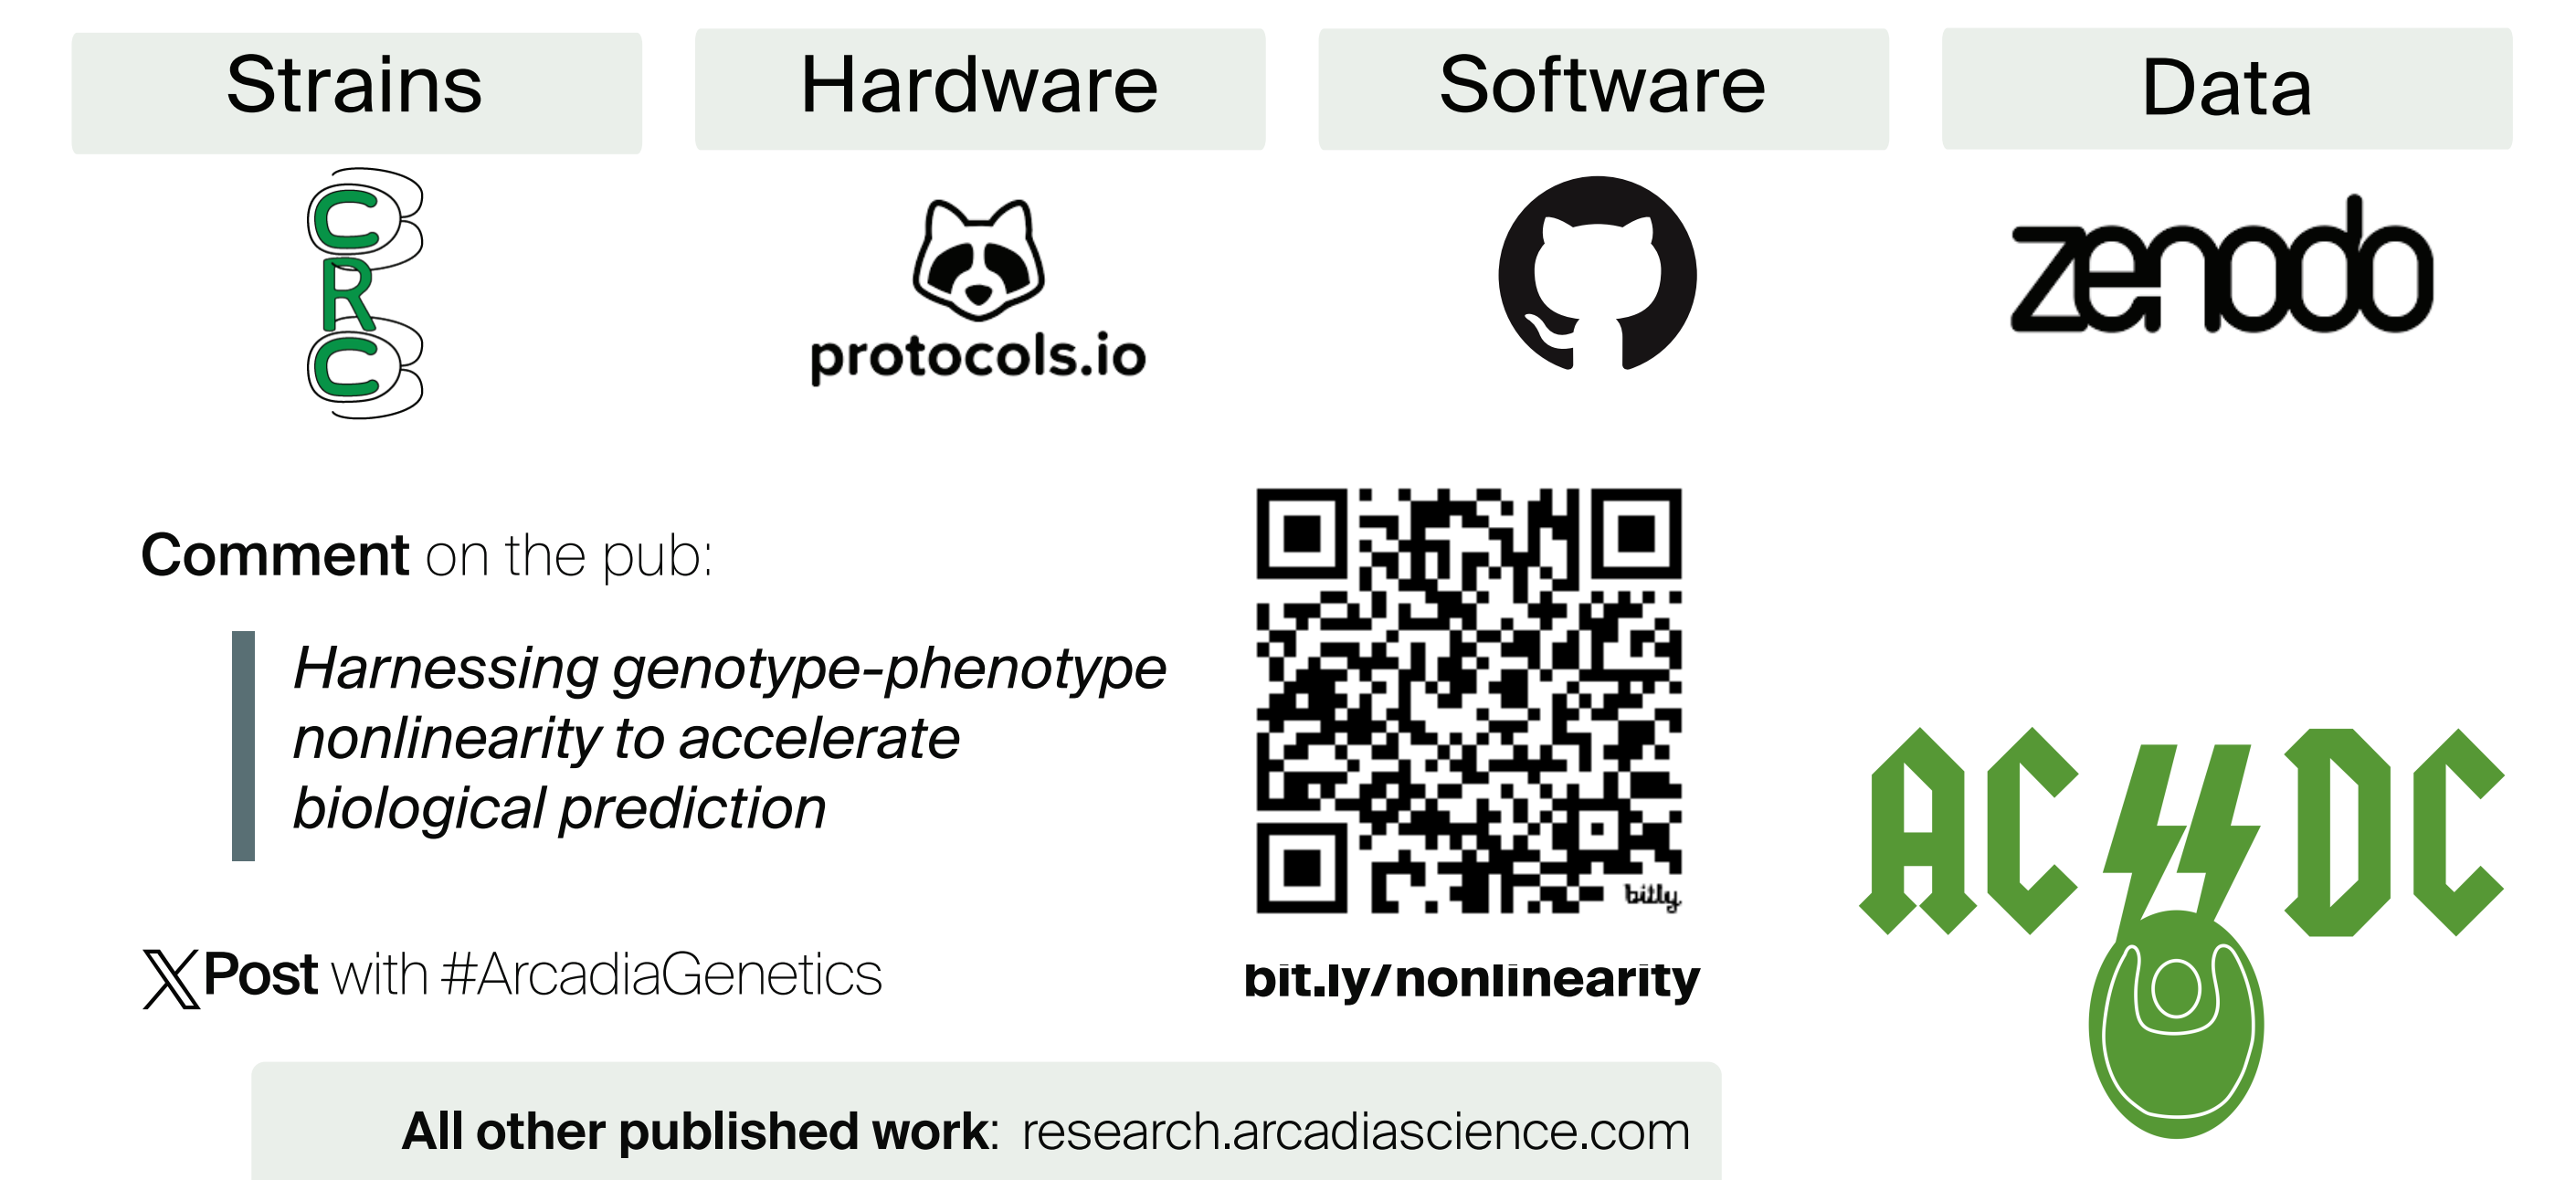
Strains

Hardware

Software

Data

CRC

protocols.io

zenodo

Comment on the pub:

*Harnessing genotype-phenotype nonlinearity to accelerate biological prediction*

bitly

bit.ly/nonlinearity

AC/DC

Post with #ArcadiaGenetics

All other published work: research.arcadiascience.com